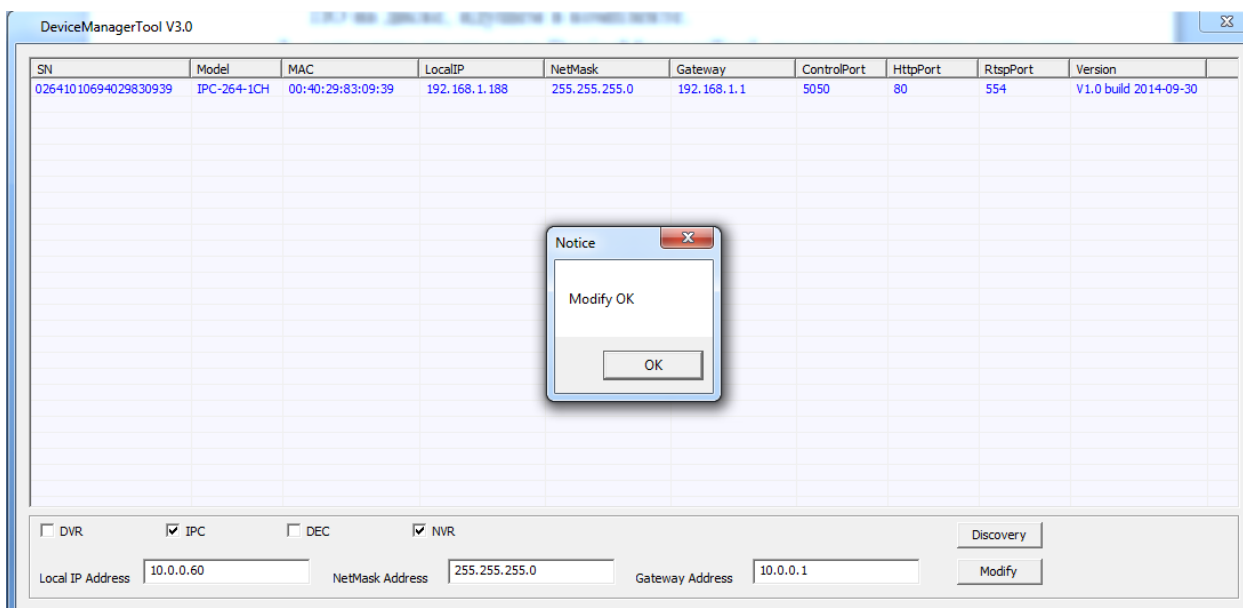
DeviceManagerTool V3.0

| SN | Model | MAC | LocalIP | NetMask | Gateway | ControlPort | HttpPort | RtspPort | Version |
|---|---|---|---|---|---|---|---|---|---|
| 02641010694029830939 | IPC-264-1CH | 00:40:29:83:09:39 | 192.168.1.188 | 255.255.255.0 | 192.168.1.1 | 5050 | 80 | 554 | V1.0 build 2014-09-30 |

Notice

Modify OK

OK

DVR IPC DEC NVR

Discovery

Local IP Address 10.0.0.60 NetMask Address 255.255.255.0 Gateway Address 10.0.0.1

Modify